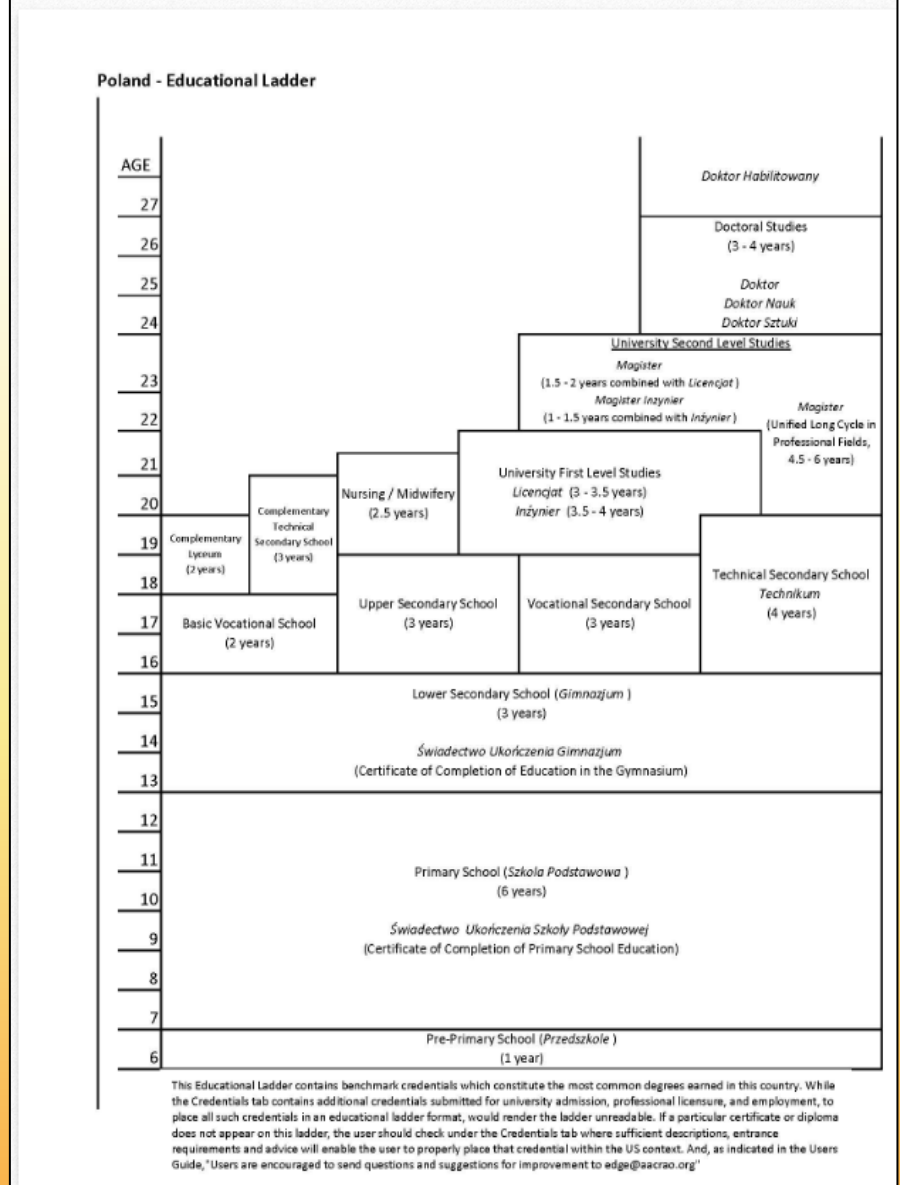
Poland - Educational Ladder

AGE
27
26
25
24
23
22
21
20
19
18
17
16
15
14
13
12
11
10
9
8
7
6

*Doktor Habilitowany*

Doctoral Studies
(3 - 4 years)

*Doktor*
*Doktor Nauk*
*Doktor Sztuki*

University Second Level Studies

*Magister*
(1.5 - 2 years combined with *Licencjat*)
*Magister Inzynier*
(1 - 1.5 years combined with *Inżynier*)

*Magister*
(Unified Long Cycle in Professional Fields, 4.5 - 6 years)

University First Level Studies
*Licencjat* (3 - 3.5 years)
*Inżynier* (3.5 - 4 years)

Nursing / Midwifery
(2.5 years)

Complementary Technical Secondary School
(3 years)

Complementary Lyceum
(2 years)

Technical Secondary School
*Technikum*
(4 years)

Basic Vocational School
(2 years)

Upper Secondary School
(3 years)

Vocational Secondary School
(3 years)

Lower Secondary School (*Gimnazjum*)
(3 years)

*Świadectwo Ukończenia Gimnazjum*
(Certificate of Completion of Education in the Gymnasium)

Primary School (*Szkola Podstawowa*)
(6 years)

*Świadectwo Ukończenia Szkoły Podstawowej*
(Certificate of Completion of Primary School Education)

Pre-Primary School (*Przedszkole*)
(1 year)

This Educational Ladder contains benchmark credentials which constitute the most common degrees earned in this country. While the Credentials tab contains additional credentials submitted for university admission, professional licensure, and employment, to place all such credentials in an educational ladder format, would render the ladder unreadable. If a particular certificate or diploma does not appear on this ladder, the user should check under the Credentials tab where sufficient descriptions, entrance requirements and advice will enable the user to properly place that credential within the US context. And, as indicated in the Users Guide, "Users are encouraged to send questions and suggestions for improvement to edge@aacrao.org"